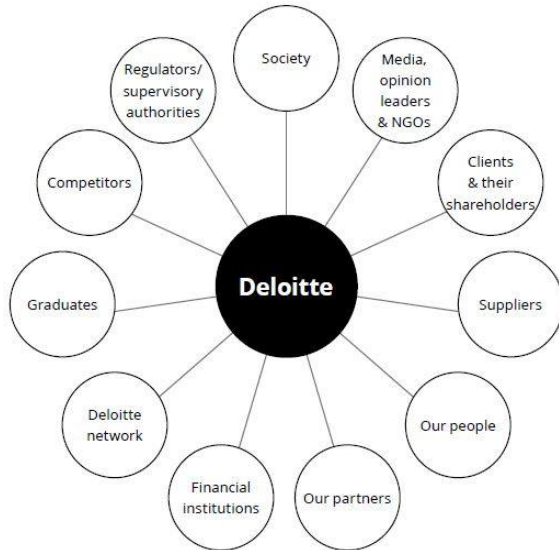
Deloitte

Society

Media, opinion leaders & NGOs

Clients & their shareholders

Suppliers

Our people

Our partners

Financial institutions

Deloitte network

Graduates

Competitors

Regulators/ supervisory authorities